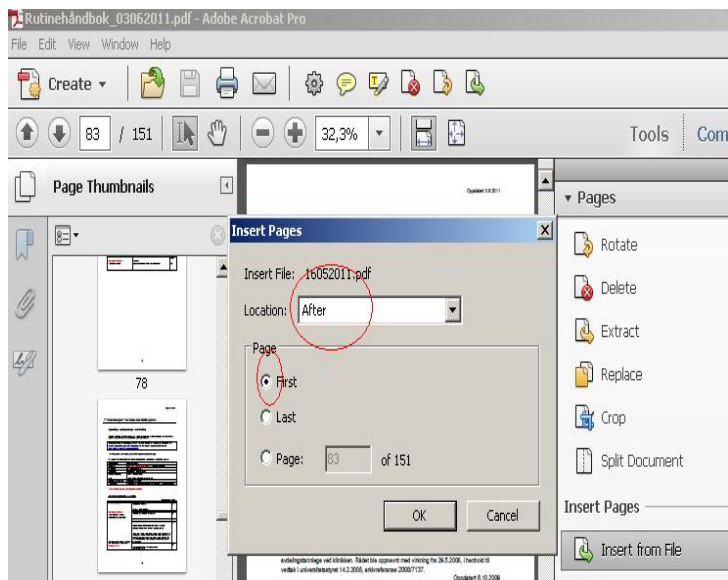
Rutinehåndbok_03062011.pdf - Adobe Acrobat Pro

File Edit View Window Help

Create

83 / 151

32,3%

Tools Com

Page Thumbnails

78

Insert Pages

Insert File: 16052011.pdf

Location: After

Page

First

Last

Page: 83 of 151

OK Cancel

Pages

Rotate

Delete

Extract

Replace

Crop

Split Document

Insert Pages

Insert from File